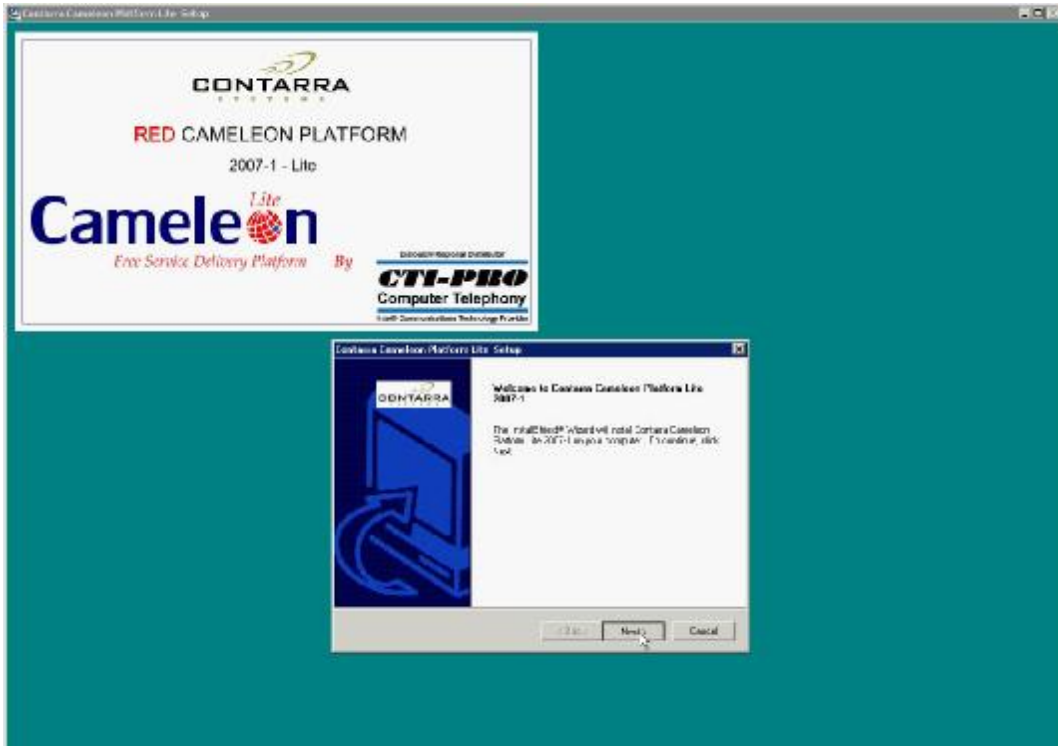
Contarra Cameleon Platform Lite Setup

CONTARRA
SYSTEMS

RED CAMELEON PLATFORM

2007-1 - Lite

Lite
Cameleon

Free Service Delivery Platform By

Exclusive Regional Distributor
CTI-PRO
Computer Telephony
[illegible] Communications Technology Provider

Contarra Cameleon Platform Lite Setup

CONTARRA

Welcome to Contarra Cameleon Platform Lite 2007-1

The InstallShield® Wizard will install Contarra Cameleon Platform Lite 2007-1 on your computer. To continue, click Next.

< Back Next > Cancel